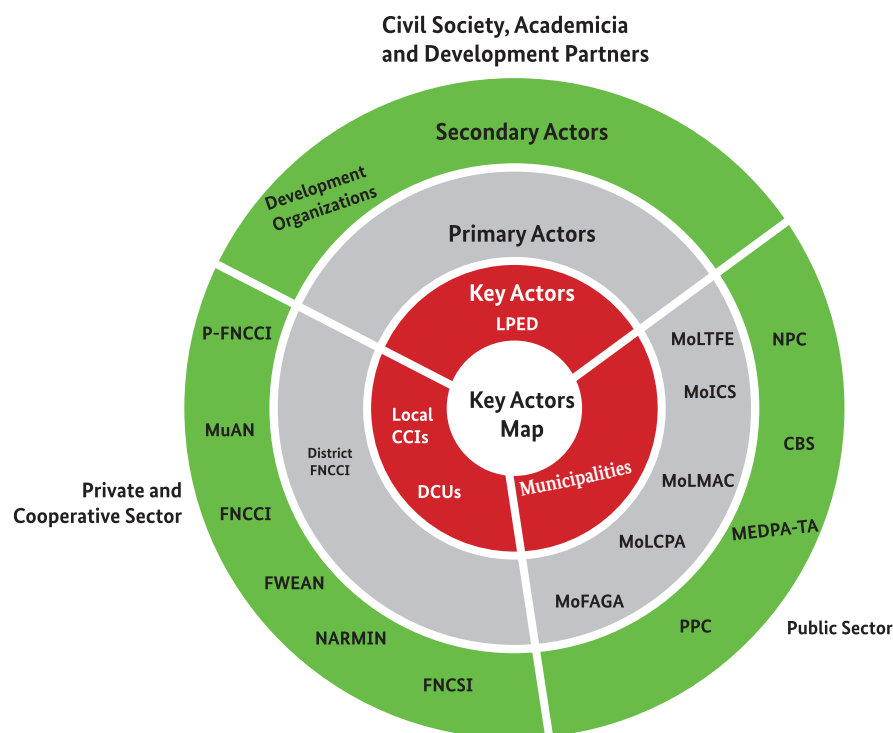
Civil Society, Academicia and Development Partners

Secondary Actors

Development Organizations

Primary Actors

Key Actors

LPED

Key Actors Map

Local CCIs

DCUs

Municipalities

MoLTFE

MoICS

MoLMAC

MoLCPA

MoFAGA

NPC

CBS

MEDPA-TA

PPC

Public Sector

District FNCCI

P-FNCCI

MuAN

FNCCI

FWEAN

NARMIN

FNCSI

Private and Cooperative Sector